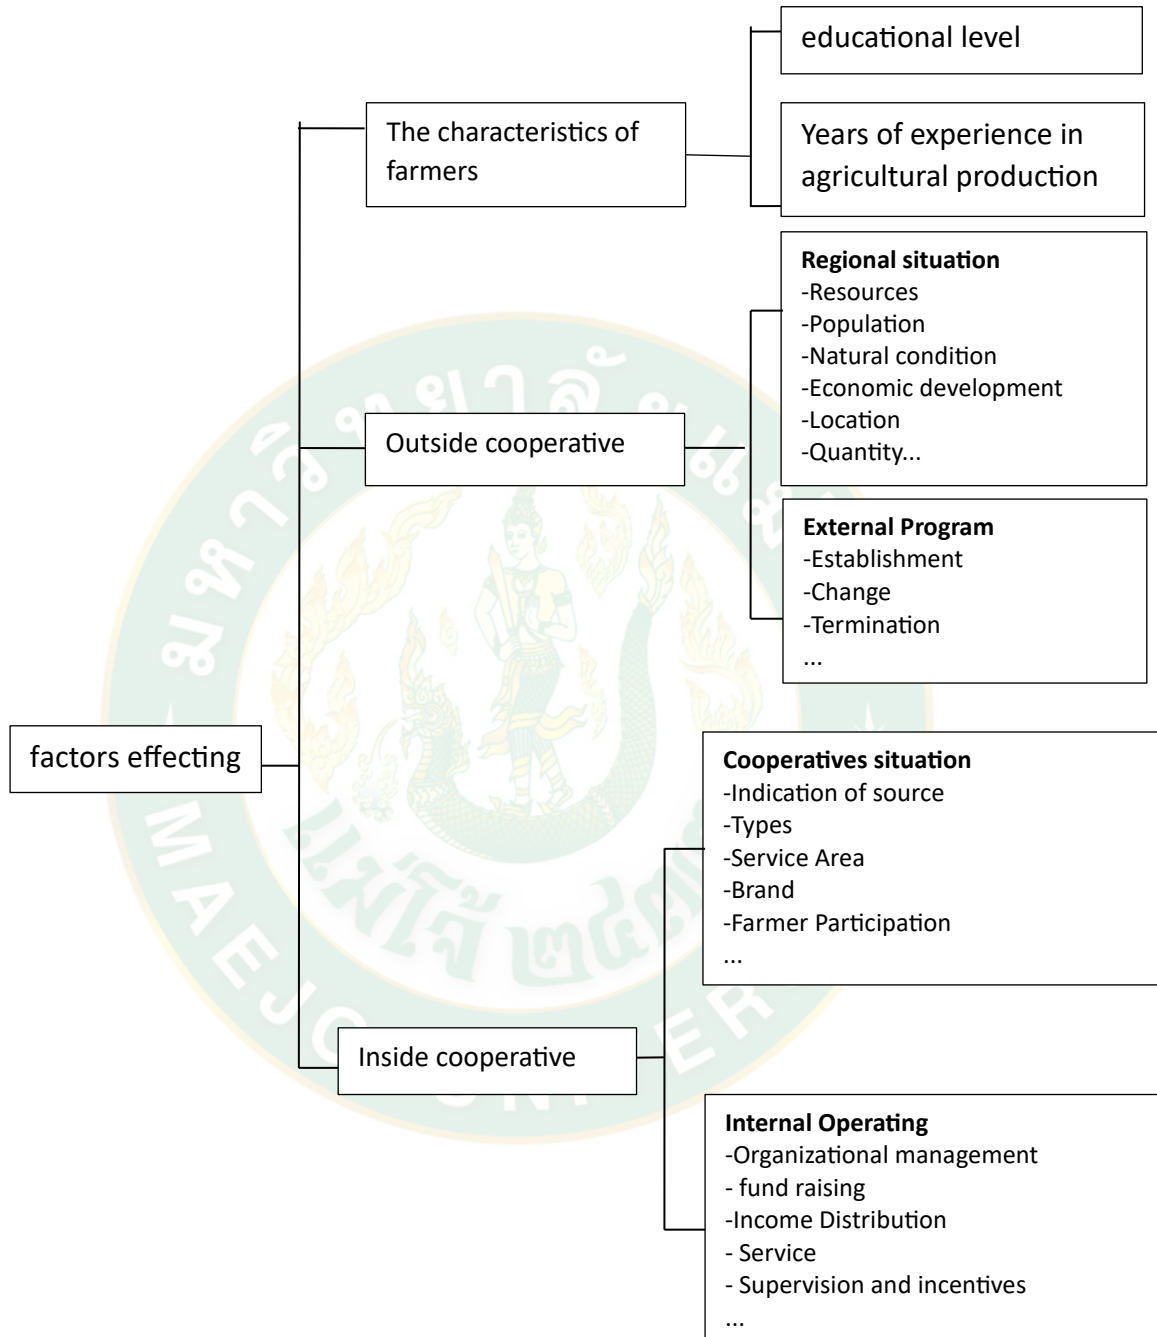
factors effecting

The characteristics of farmers

educational level

Years of experience in agricultural production

Outside cooperative

**Regional situation**
-Resources
-Population
-Natural condition
-Economic development
-Location
-Quantity...

**External Program**
-Establishment
-Change
-Termination
...

Inside cooperative

**Cooperatives situation**
-Indication of source
-Types
-Service Area
-Brand
-Farmer Participation
...

**Internal Operating**
-Organizational management
- fund raising
-Income Distribution
- Service
- Supervision and incentives
...